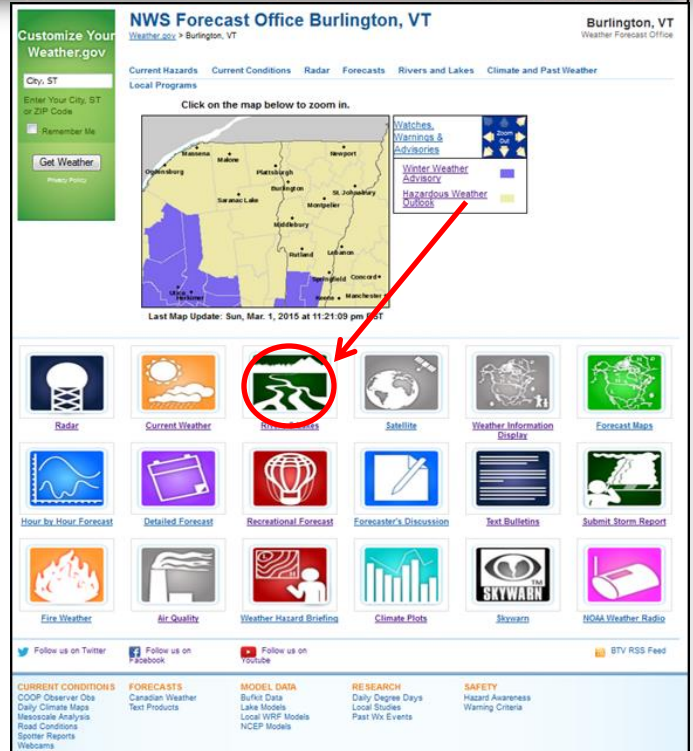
Customize Your Weather.gov

City, ST

Enter Your City, ST or ZIP Code

Remember Me

Get Weather

Privacy Policy

NWS Forecast Office Burlington, VT

Weather.gov > Burlington, VT

Burlington, VT
Weather Forecast Office

Current Hazards Current Conditions Radar Forecasts Rivers and Lakes Climate and Past Weather Local Programs

Click on the map below to zoom in.

Massena Malone Plattsburgh Newport Ogdensburg Burlington St. Johnsbury Saranac Lake Montpelier Middlebury Rutland Lebanon Springfield Concord Keene Manchester Utica Herkimer

Watches, Warnings & Advisories

Zoom Out

Winter Weather Advisory

Hazardous Weather Outlook

Last Map Update: Sun, Mar. 1, 2015 at 11:21:09 pm EST

Radar | Current Weather | Rivers and Lakes | Satellite | Weather Information Display | Forecast Maps

Hour by Hour Forecast | Detailed Forecast | Recreational Forecast | Forecaster's Discussion | Text Bulletins | Submit Storm Report

Fire Weather | Air Quality | Weather Hazard Briefing | Climate Plots | SKYWARN Skywarn | NOAA Weather Radio

Follow us on Twitter | Follow us on Facebook | Follow us on Youtube | BTV RSS Feed

CURRENT CONDITIONS
COOP Observer Obs
Daily Climate Maps
Mesoscale Analysis
Road Conditions
Spotter Reports
Webcams

FORECASTS
Canadian Weather
Text Products

MODEL DATA
Bufkit Data
Lake Models
Local WRF Models
NCEP Models

RESEARCH
Daily Degree Days
Local Studies
Past Wx Events

SAFETY
Hazard Awareness
Warning Criteria